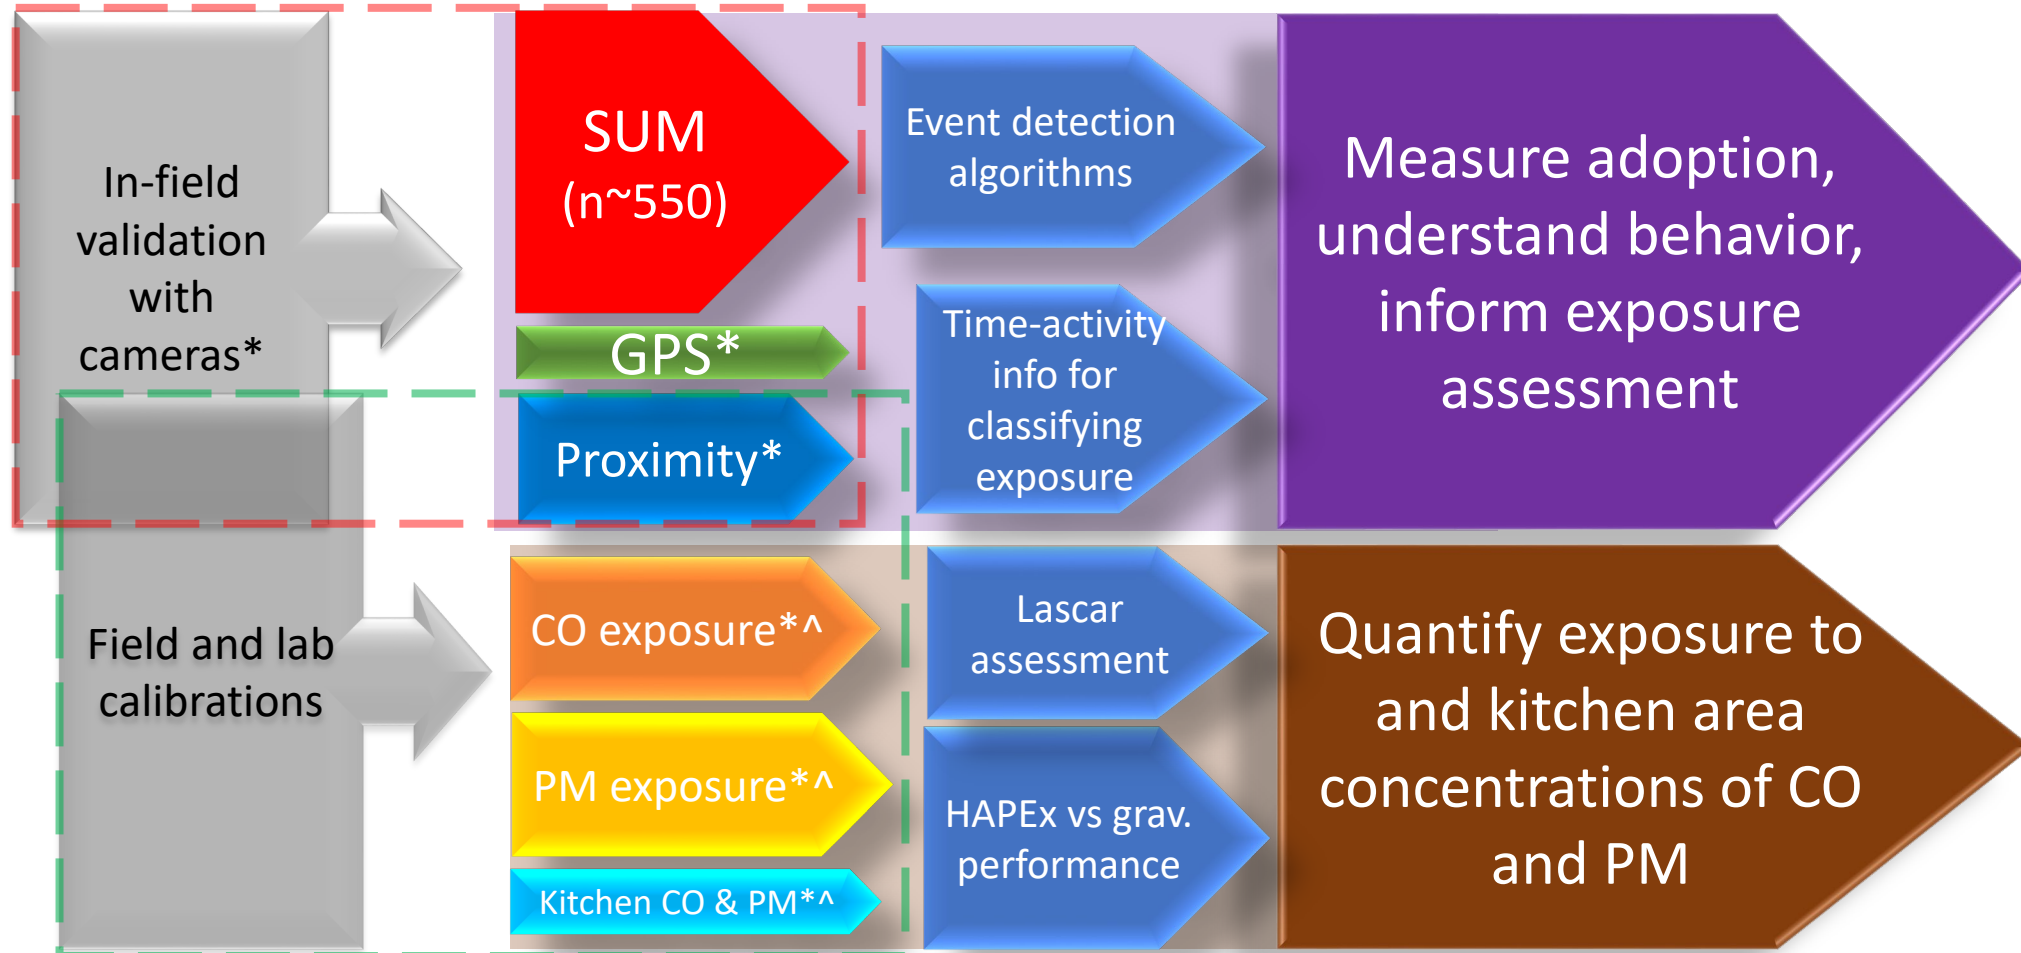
In-field validation with cameras*

SUM (n~550)

GPS*

Proximity*

Event detection algorithms

Time-activity info for classifying exposure

Measure adoption, understand behavior, inform exposure assessment

Field and lab calibrations

CO exposure*^

PM exposure*^

Kitchen CO & PM*^

Lascar assessment

HAPEx vs grav. performance

Quantify exposure to and kitchen area concentrations of CO and PM